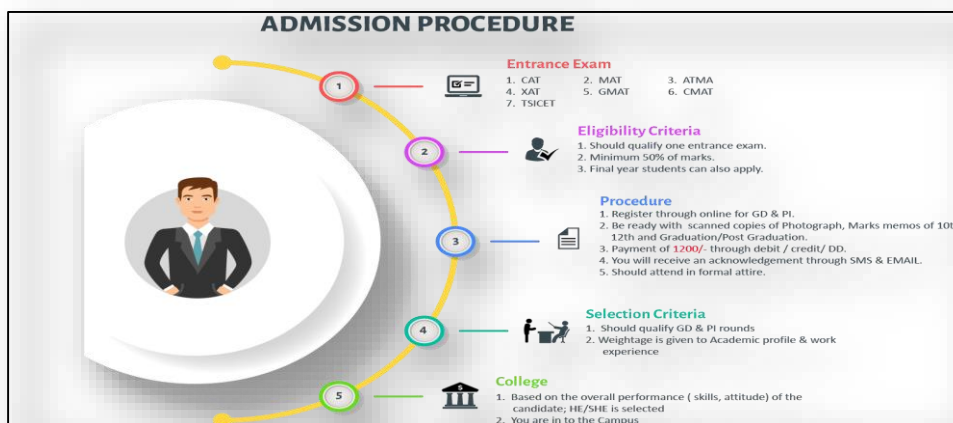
ADMISSION PROCEDURE

1

Entrance Exam

1. CAT
2. MAT
3. ATMA
4. XAT
5. GMAT
6. CMAT
7. TSICET

2

Eligibility Criteria

1. Should qualify one entrance exam.
2. Minimum 50% of marks.
3. Final year students can also apply.

3

Procedure

1. Register through online for GD & PI.
2. Be ready with scanned copies of Photograph, Marks memos of 10t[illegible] 12th and Graduation/Post Graduation.
3. Payment of 1200/- through debit / credit/ DD.
4. You will receive an acknowledgement through SMS & EMAIL.
5. Should attend in formal attire.

4

Selection Criteria

1. Should qualify GD & PI rounds
2. Weightage is given to Academic profile & work experience

5

College

1. Based on the overall performance ( skills, attitude) of the candidate; HE/SHE is selected
2. You are in to the Campus